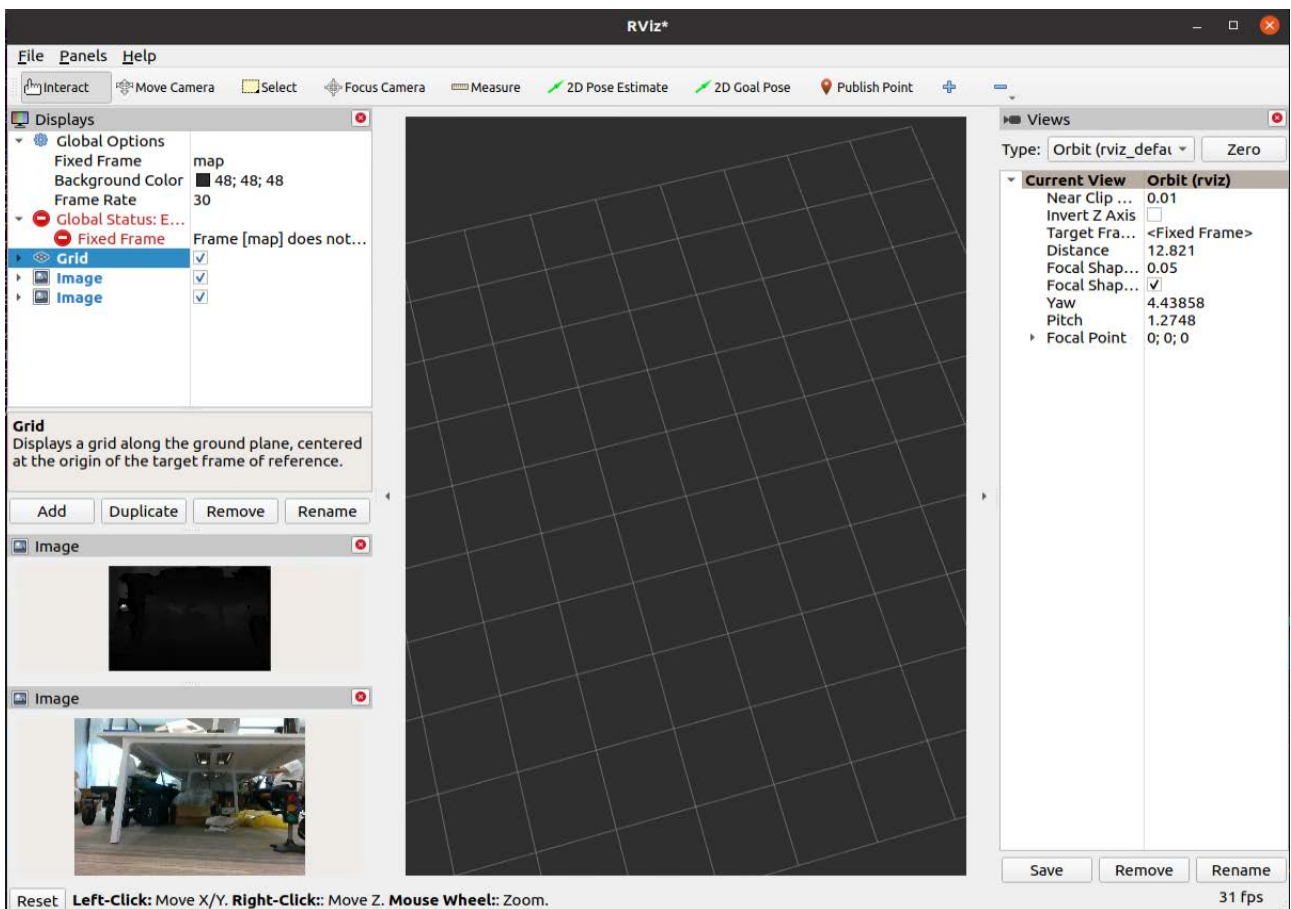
RViz*

File Panels Help

Interact Move Camera Select Focus Camera Measure 2D Pose Estimate 2D Goal Pose Publish Point

Displays

| | |
|---|---|
| Global Options | |
| Fixed Frame | map |
| Background Color | 48; 48; 48 |
| Frame Rate | 30 |
| Global Status: E... | |
| Fixed Frame | Frame [map] does not... |
| Grid | ✓ |
| Image | ✓ |
| Image | ✓ |

Grid
Displays a grid along the ground plane, centered at the origin of the target frame of reference.

Add Duplicate Remove Rename

Image

Image

Views

Type: Orbit (rviz_defau Zero

| | |
|---|---|
| Current View | Orbit (rviz) |
| Near Clip ... | 0.01 |
| Invert Z Axis | |
| Target Fra... | <Fixed Frame> |
| Distance | 12.821 |
| Focal Shap... | 0.05 |
| Focal Shap... | ✓ |
| Yaw | 4.43858 |
| Pitch | 1.2748 |
| Focal Point | 0; 0; 0 |

Save Remove Rename

Reset Left-Click: Move X/Y. Right-Click:: Move Z. Mouse Wheel:: Zoom.

31 fps